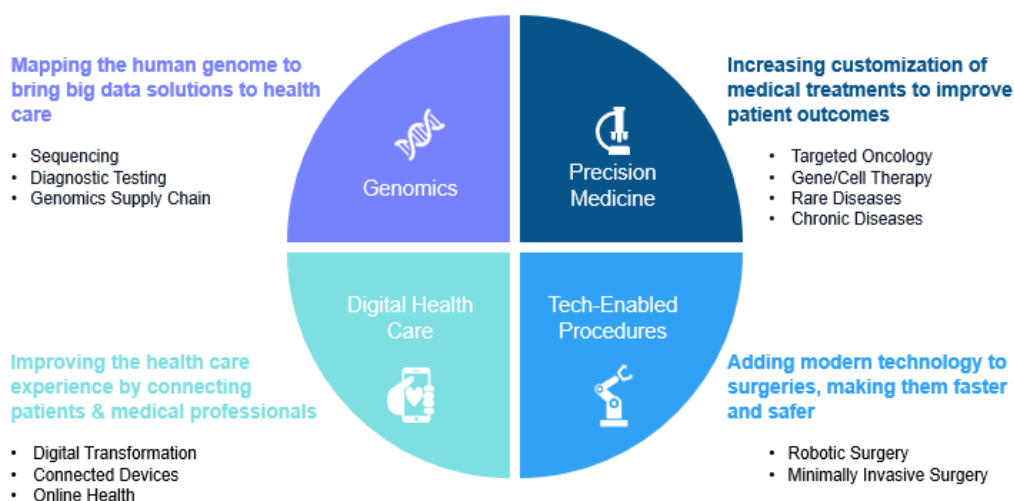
Mapping the human genome to bring big data solutions to health care

- Sequencing
- Diagnostic Testing
- Genomics Supply Chain

Genomics

Precision Medicine

Increasing customization of medical treatments to improve patient outcomes

- Targeted Oncology
- Gene/Cell Therapy
- Rare Diseases
- Chronic Diseases

Digital Health Care

Tech-Enabled Procedures

Improving the health care experience by connecting patients & medical professionals

- Digital Transformation
- Connected Devices
- Online Health

Adding modern technology to surgeries, making them faster and safer

- Robotic Surgery
- Minimally Invasive Surgery